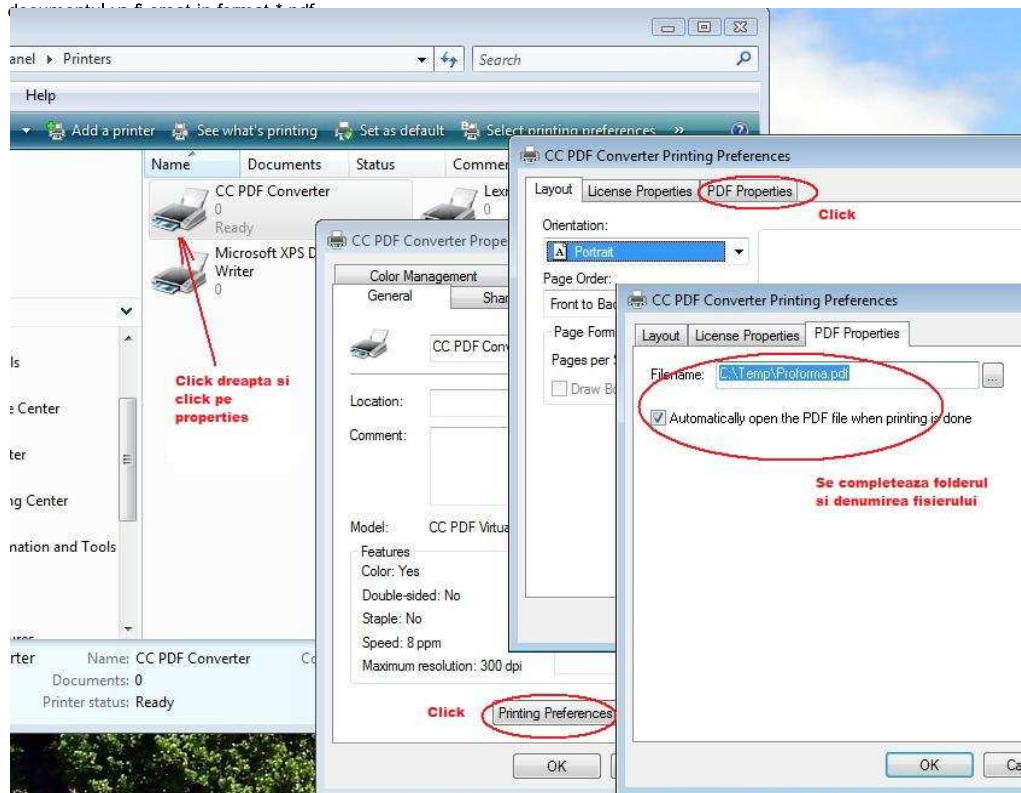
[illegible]

anel ▸ Printers

Search

Help

Add a printer   See what's printing   Set as default   Select printing preferences   »

Name   Documents   Status   Commen

CC PDF Converter
0
Ready

Lexn
0

Microsoft XPS D
Writer
0

ls

e Center

ter

ng Center

nation and Tools

Click dreapta si click pe properties

CC PDF Converter Prope

Color Management
General   Shar

CC PDF Conv

Location:

Comment:

Model:   CC PDF Virtua

Features
Color: Yes
Double-sided: No
Staple: No
Speed: 8 ppm
Maximum resolution: 300 dpi

Click   Printing Preferences

OK

rter   Name: CC PDF Converter
Documents: 0
Printer status: Ready

CC PDF Converter Printing Preferences

Layout   License Properties   PDF Properties

Click

Orientation:
Portrait

Page Order:
Front to Bac

Page Form
Pages per S
Draw Bo

CC PDF Converter Printing Preferences

Layout   License Properties   PDF Properties

Filename: C:\Temp\Proforma.pdf   ...

Automatically open the PDF file when printing is done

Se completeaza folderul si denumirea fisierului

OK   Ca